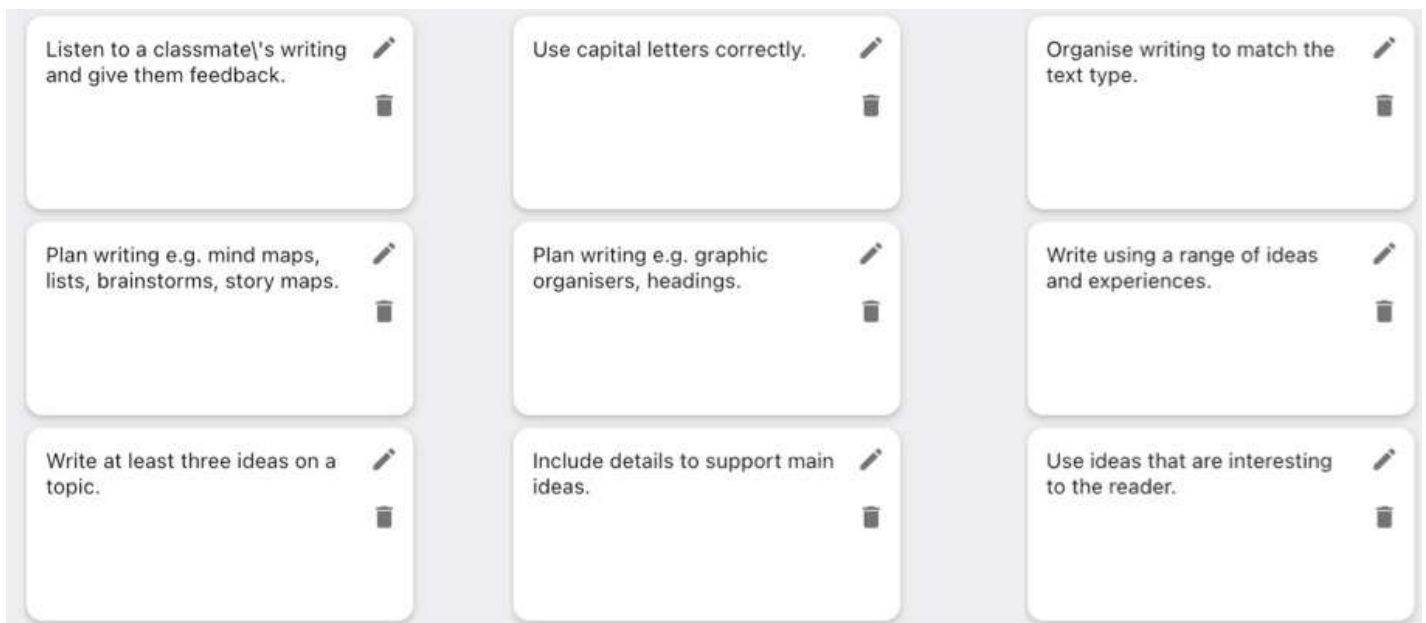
Listen to a classmate\'s writing and give them feedback.

Use capital letters correctly.

Organise writing to match the text type.

Plan writing e.g. mind maps, lists, brainstorms, story maps.

Plan writing e.g. graphic organisers, headings.

Write using a range of ideas and experiences.

Write at least three ideas on a topic.

Include details to support main ideas.

Use ideas that are interesting to the reader.